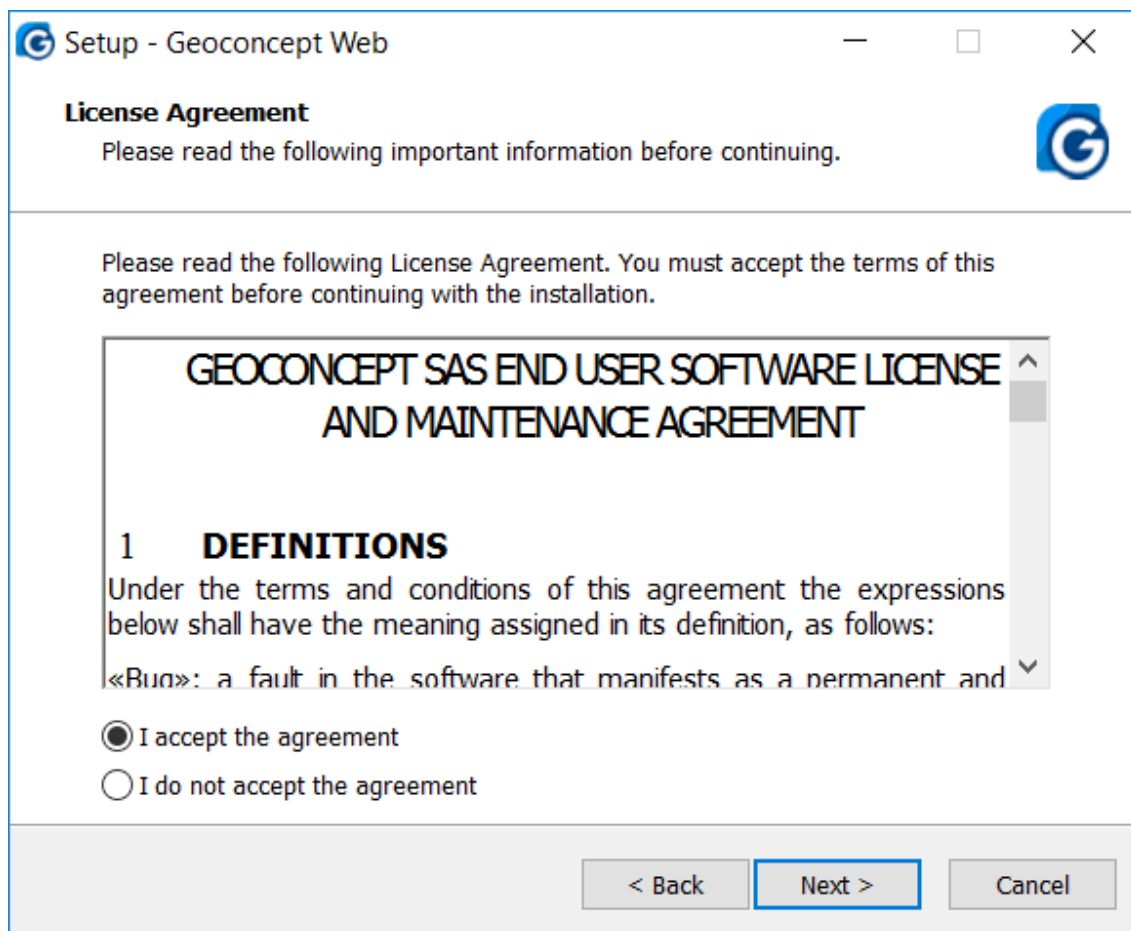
Setup - Geoconcept Web

License Agreement
Please read the following important information before continuing.

Please read the following License Agreement. You must accept the terms of this agreement before continuing with the installation.

GEOCONCEPT SAS END USER SOFTWARE LICENSE AND MAINTENANCE AGREEMENT

1 DEFINITIONS
Under the terms and conditions of this agreement the expressions below shall have the meaning assigned in its definition, as follows:

«Bug»: a fault in the software that manifests as a permanent and

I accept the agreement
I do not accept the agreement

< Back
Next >
Cancel